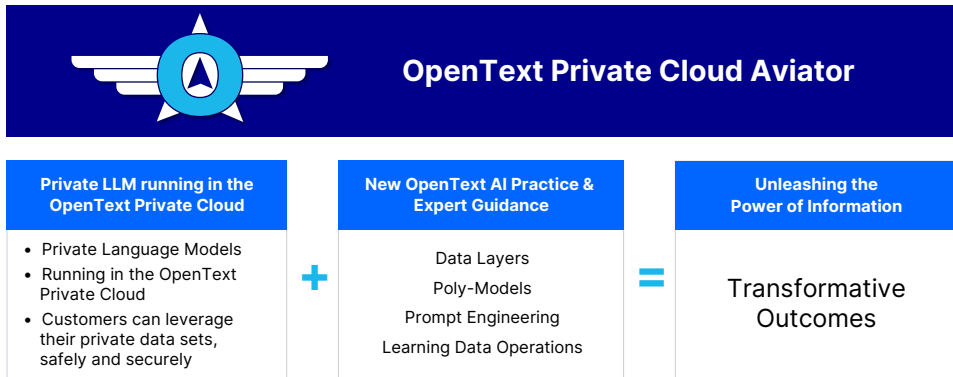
OpenText Private Cloud Aviator

Private LLM running in the OpenText Private Cloud

- Private Language Models
- Running in the OpenText Private Cloud
- Customers can leverage their private data sets, safely and securely

+

New OpenText AI Practice & Expert Guidance

Data Layers

Poly-Models

Prompt Engineering

Learning Data Operations

=

Unleashing the Power of Information

Transformative Outcomes